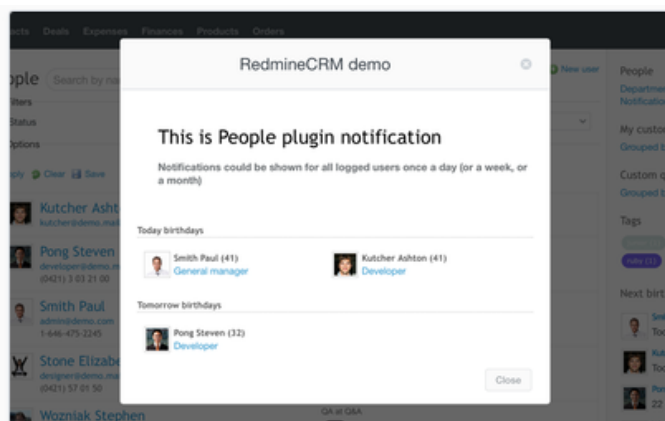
acts Deals Expenses Finances Products Orders

ople Search by na

ilters

Status

Options

ply Clear Save

Kutcher Asht
kutcher@demo.ma

Pong Steven
developer@demo.m
(0421) 3 03 21 00

Smith Paul
admin@demo.com
1-646-475-2245

Stone Elizabe
designer@demo.m
(0421) 57 01 50

Wozniak Stephen

QA at Q&A

New user

People
Departme
Notificatio

My custo
Grouped b

Custom q
Grouped b

Tags

Next birt

RedmineCRM demo

This is People plugin notification

Notifications could be shown for all logged users once a day (or a week, or a month)

Today birthdays

Smith Paul (41)
General manager

Kutcher Ashton (41)
Developer

Tomorrow birthdays

Pong Steven (32)
Developer

Close